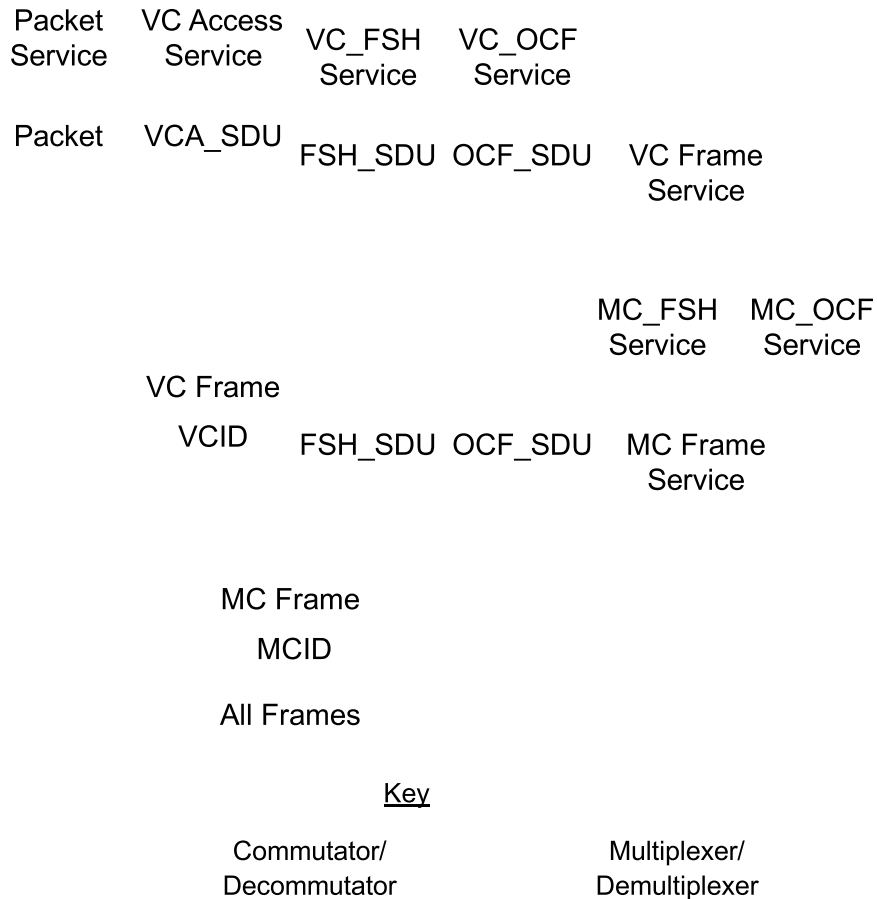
Packet Service

VC Access Service

VC_FSH Service

VC_OCF Service

Packet

VCA_SDU

FSH_SDU

OCF_SDU

VC Frame Service

MC_FSH Service

MC_OCF Service

VC Frame

VCID

FSH_SDU

OCF_SDU

MC Frame Service

MC Frame

MCID

All Frames

Key

Commutator/ Decommutator

Multiplexer/ Demultiplexer